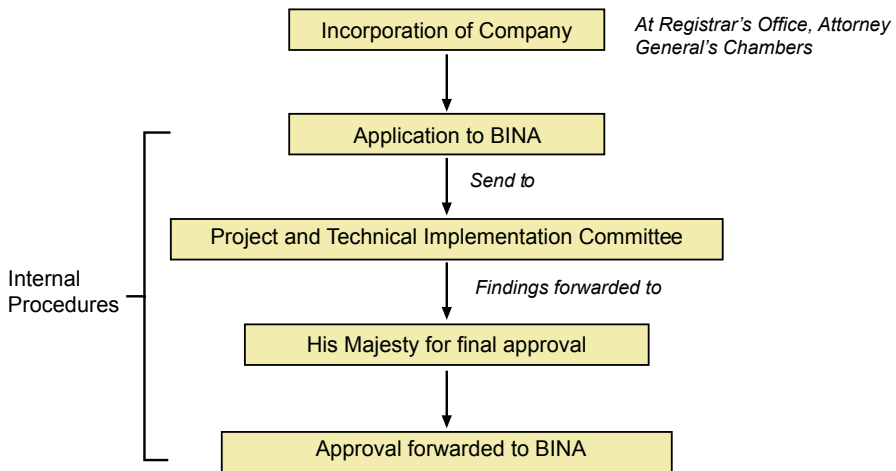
Incorporation of Company

At Registrar's Office, Attorney General's Chambers

Application to BINA

Send to

Project and Technical Implementation Committee

Findings forwarded to

His Majesty for final approval

Approval forwarded to BINA

Internal Procedures